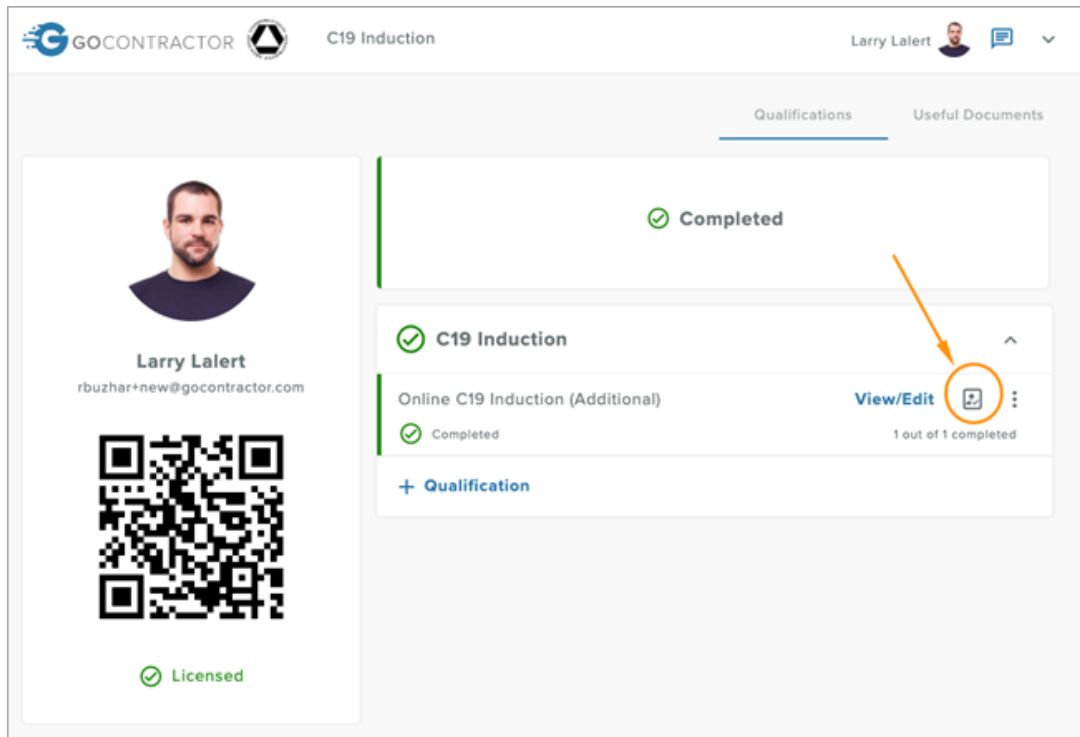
GOCONTRACTOR C19 Induction Larry Lalert

Qualifications Useful Documents

Larry Lalert
rbuzhar+new@gocontractor.com

Licensed

Completed

C19 Induction

Online C19 Induction (Additional) View/Edit
Completed 1 out of 1 completed

+ Qualification